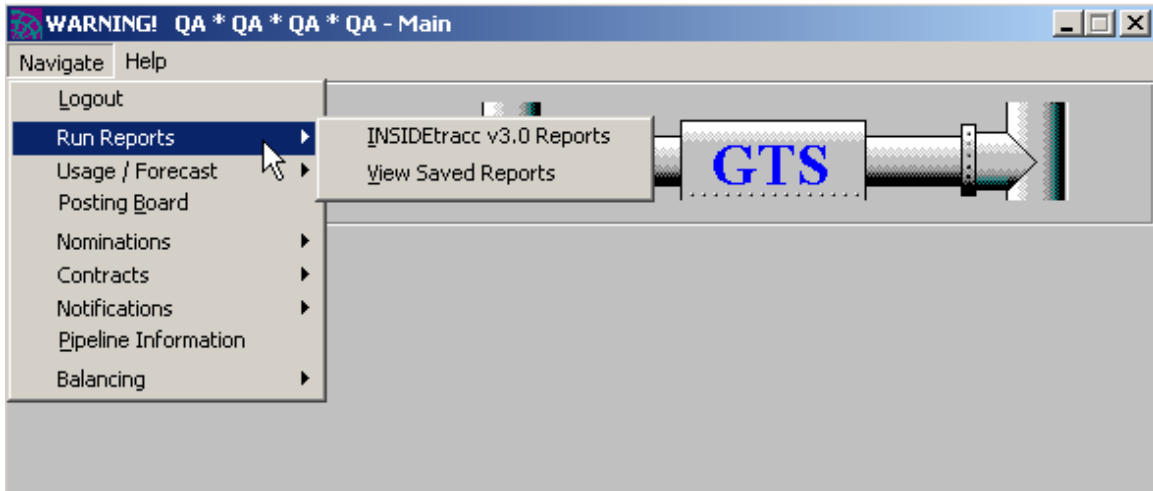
WARNING! QA * QA * QA * QA - Main

Navigate Help

Logout
Run Reports
Usage / Forecast
Posting Board
Nominations
Contracts
Notifications
Pipeline Information
Balancing

INSIDEtracc v3.0 Reports
View Saved Reports

GTS